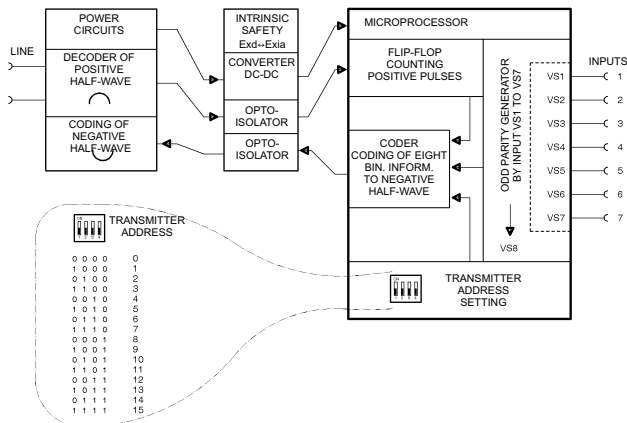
POWER CIRCUITS

DECODER OF POSITIVE HALF-WAVE

CODING OF NEGATIVE HALF-WAVE

LINE

INTRINSIC SAFETY Exd↔Exia

CONVERTER DC-DC

OPTO-ISOLATOR

OPTO-ISOLATOR

MICROPROCESSOR

FLIP-FLOP COUNTING POSITIVE PULSES

CODER CODING OF EIGHT BIN. INFORM. TO NEGATIVE HALF-WAVE

ODD PARITY GENERATOR BY INPUT VS1 TO VS7

VS8

INPUTS

VS1 1
VS2 2
VS3 3
VS4 4
VS5 5
VS6 6
VS7 7

TRANSMITTER ADDRESS SETTING

TRANSMITTER ADDRESS

| | |
|---|---|
| 0 0 0 0 | 0 |
| 1 0 0 0 | 1 |
| 0 1 0 0 | 2 |
| 1 1 0 0 | 3 |
| 0 0 1 0 | 4 |
| 1 0 1 0 | 5 |
| 0 1 1 0 | 6 |
| 1 1 1 0 | 7 |
| 0 0 0 1 | 8 |
| 1 0 0 1 | 9 |
| 0 1 0 1 | 10 |
| 1 1 0 1 | 11 |
| 0 0 1 1 | 12 |
| 1 0 1 1 | 13 |
| 0 1 1 1 | 14 |
| 1 1 1 1 | 15 |